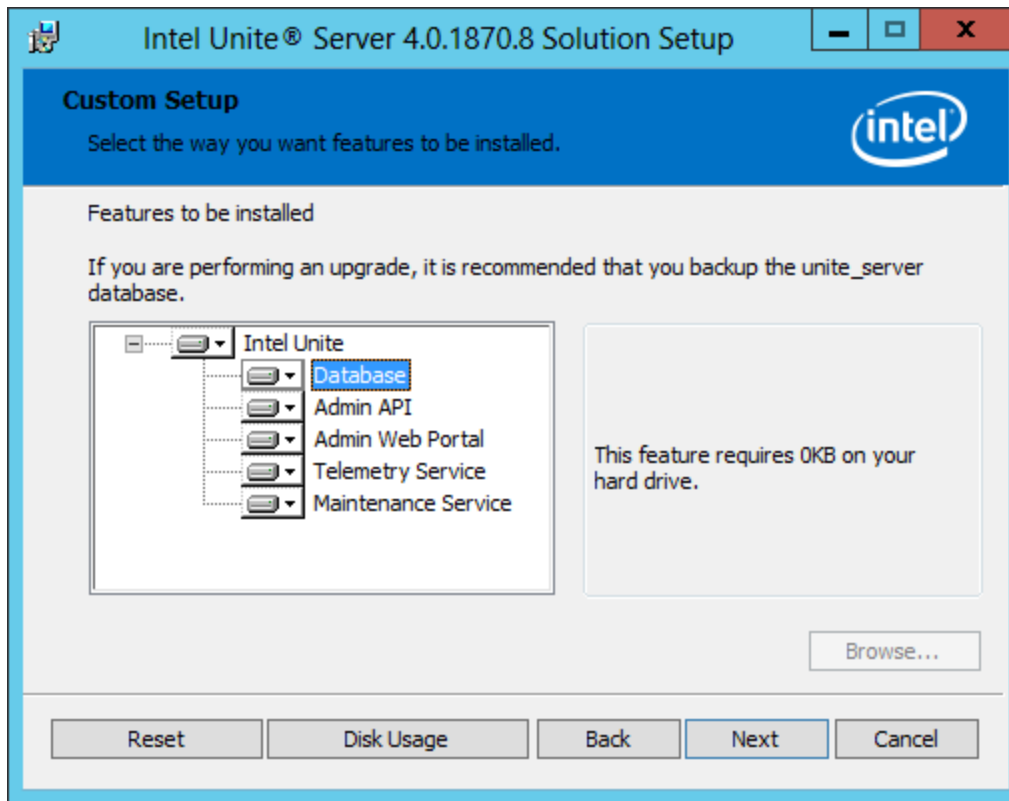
Intel Unite® Server 4.0.1870.8 Solution Setup

Custom Setup

Select the way you want features to be installed.

intel

Features to be installed

If you are performing an upgrade, it is recommended that you backup the unite_server database.

Intel Unite
Database
Admin API
Admin Web Portal
Telemetry Service
Maintenance Service

This feature requires 0KB on your hard drive.

Browse...

Reset | Disk Usage | Back | Next | Cancel